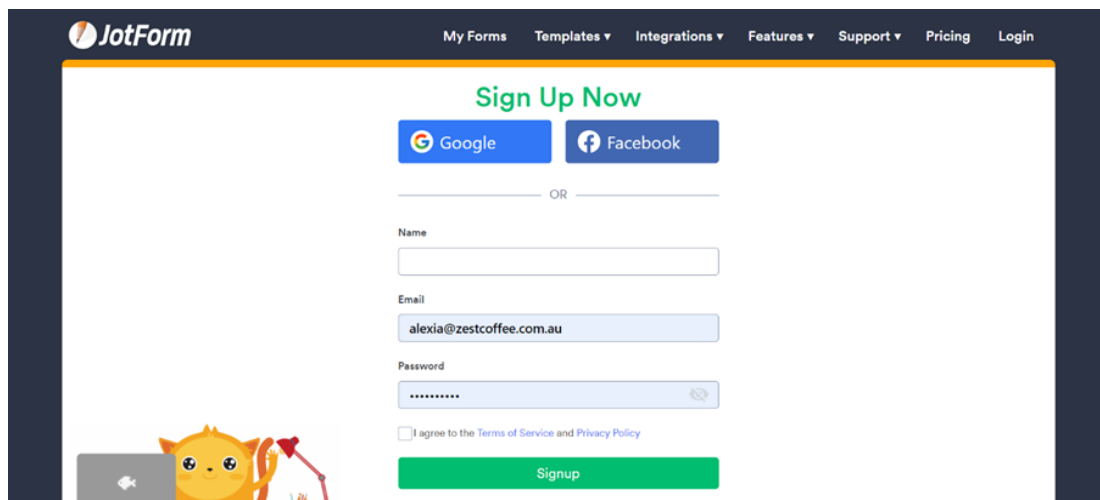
JotForm

My Forms Templates ▾ Integrations ▾ Features ▾ Support ▾ Pricing Login

Sign Up Now

Google Facebook

OR

Name

Email

alexia@zestcoffee.com.au

Password

••••••••••

I agree to the Terms of Service and Privacy Policy

Signup